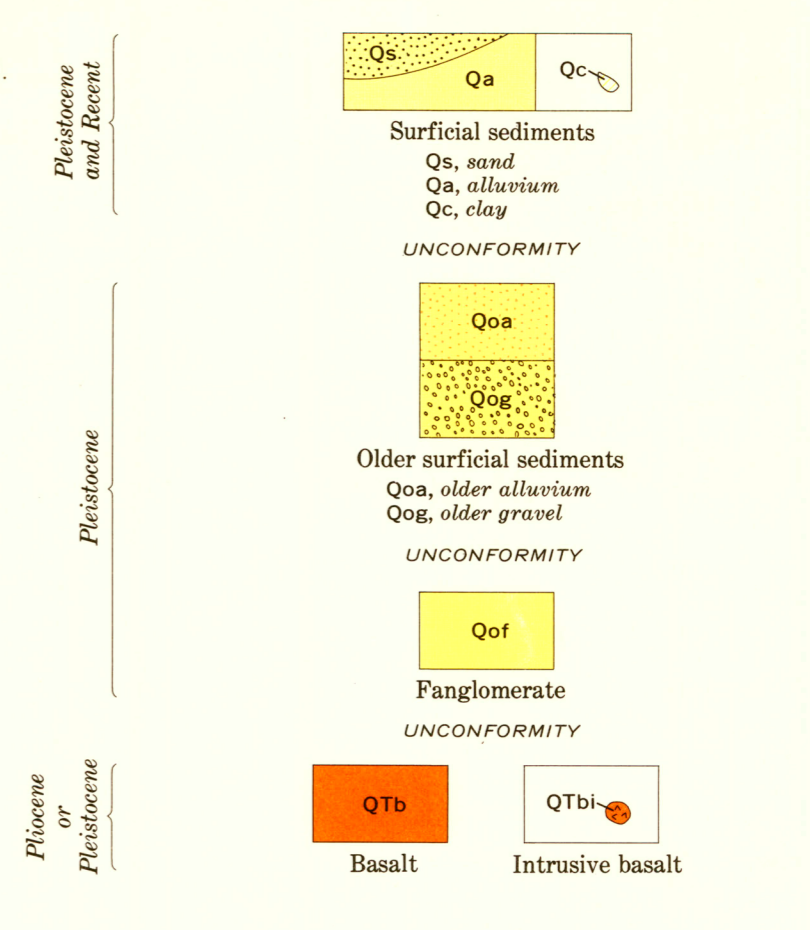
Pleistocene and Recent

Qs

Qa

Qc

Surficial sediments
Qs, *sand*
Qa, *alluvium*
Qc, *clay*

UNCONFORMITY

Pleistocene

Qoa

Qog

Older surficial sediments
Qoa, *older alluvium*
Qog, *older gravel*

UNCONFORMITY

Qof

Fanglomerate

UNCONFORMITY

Pliocene or Pleistocene

QTb

Basalt

QTbi

Intrusive basalt